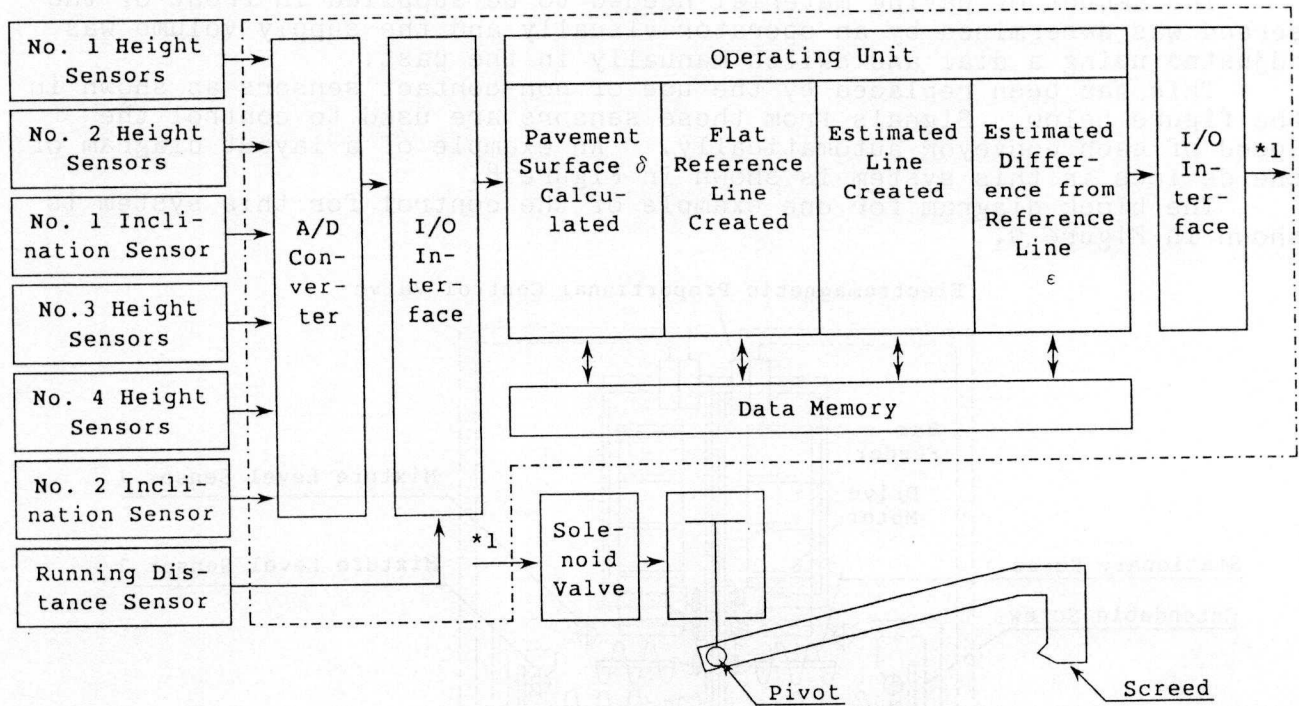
No. 1 Height Sensors

No. 2 Height Sensors

No. 1 Inclination Sensor

No.3 Height Sensors

No. 4 Height Sensors

No. 2 Inclination Sensor

Running Distance Sensor

A/D Converter

I/O Interface

Operating Unit

Pavement Surface $\delta$ Calculated

Flat Reference Line Created

Estimated Line Created

Estimated Difference from Reference Line $\varepsilon$

I/O Interface

*1

Data Memory

*1

Solenoid Valve

Pivot

Screed